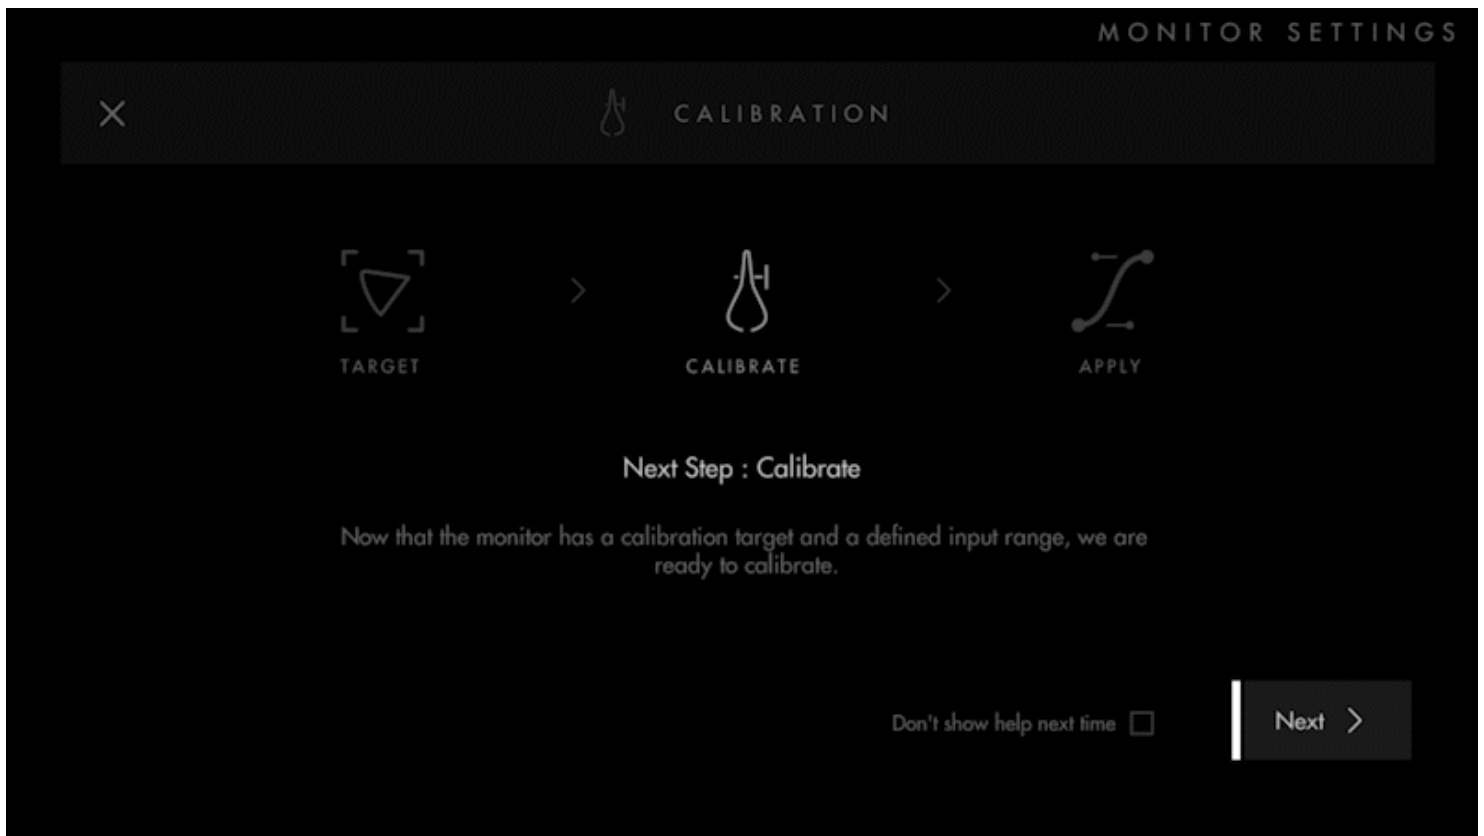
MONITOR SETTINGS

×

CALIBRATION

TARGET

>

CALIBRATE

>

APPLY

Next Step : Calibrate

Now that the monitor has a calibration target and a defined input range, we are ready to calibrate.

Don't show help next time

Next >